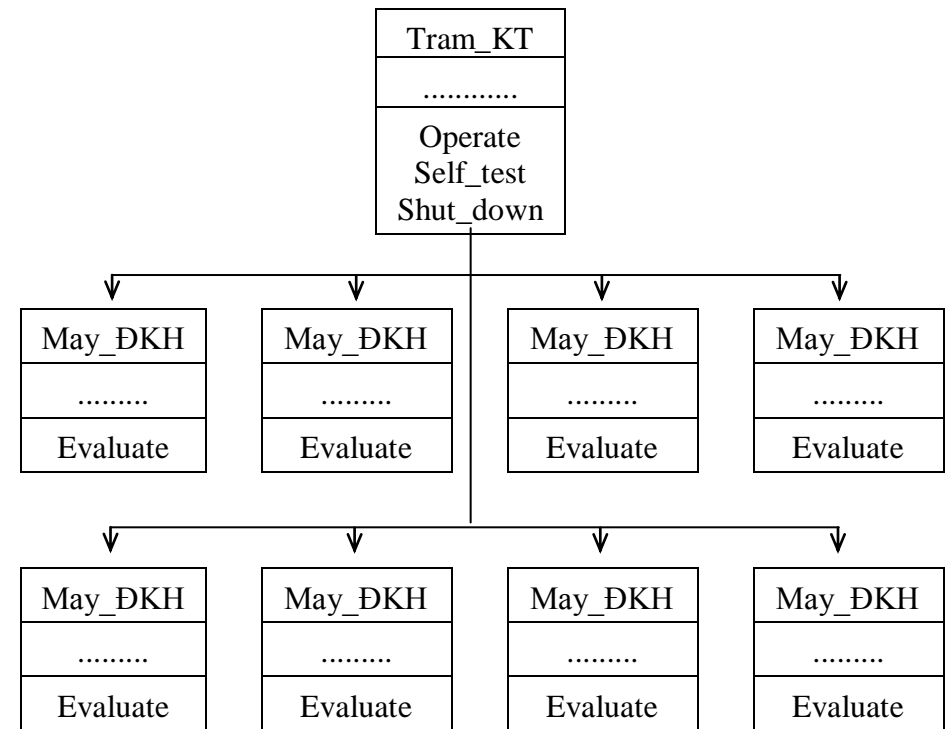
Tram_KT

............

Operate
Self_test
Shut_down

May_ĐKH
.........
Evaluate

May_ĐKH
.........
Evaluate

May_ĐKH
.........
Evaluate

May_ĐKH
.........
Evaluate

May_ĐKH
.........
Evaluate

May_ĐKH
.........
Evaluate

May_ĐKH
.........
Evaluate

May_ĐKH
.........
Evaluate